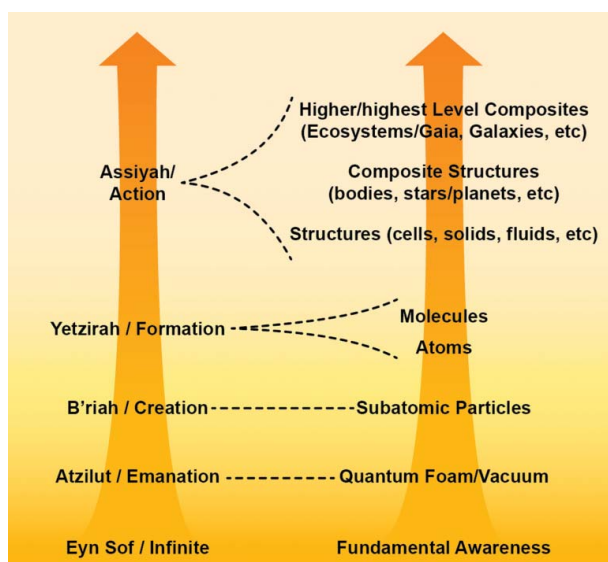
Higher/highest Level Composites (Ecosystems/Gaia, Galaxies, etc)

Assiyah/ Action

Composite Structures (bodies, stars/planets, etc)

Structures (cells, solids, fluids, etc)

Yetzirah / Formation

Molecules

Atoms

B'riah / Creation

Subatomic Particles

Atzilut / Emanation

Quantum Foam/Vacuum

Eyn Sof / Infinite

Fundamental Awareness